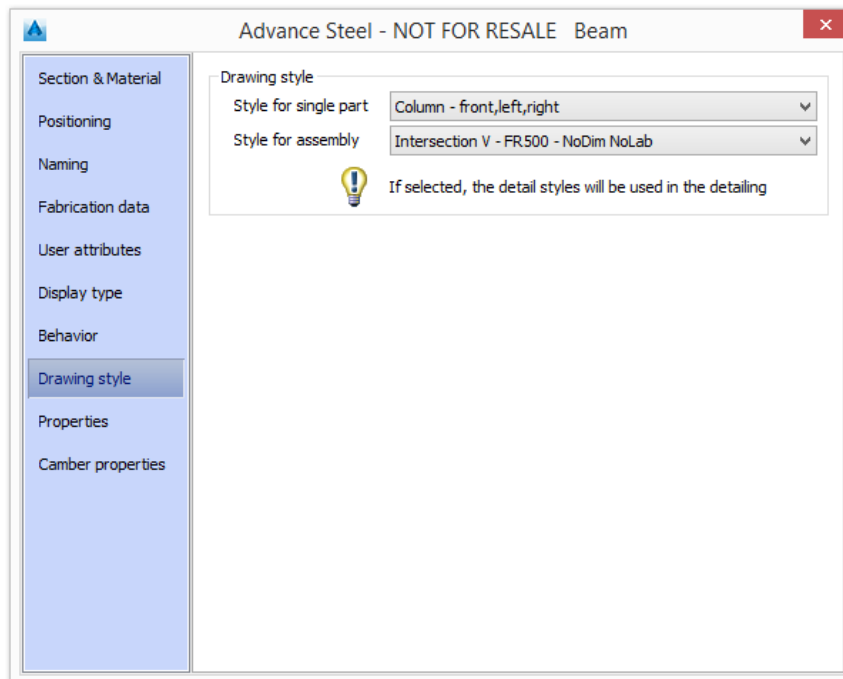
Advance Steel - NOT FOR RESALE Beam

Section & Material
Positioning
Naming
Fabrication data
User attributes
Display type
Behavior
Drawing style
Properties
Camber properties

Drawing style
Style for single part Column - front,left,right
Style for assembly Intersection V - FR500 - NoDim NoLab
If selected, the detail styles will be used in the detailing